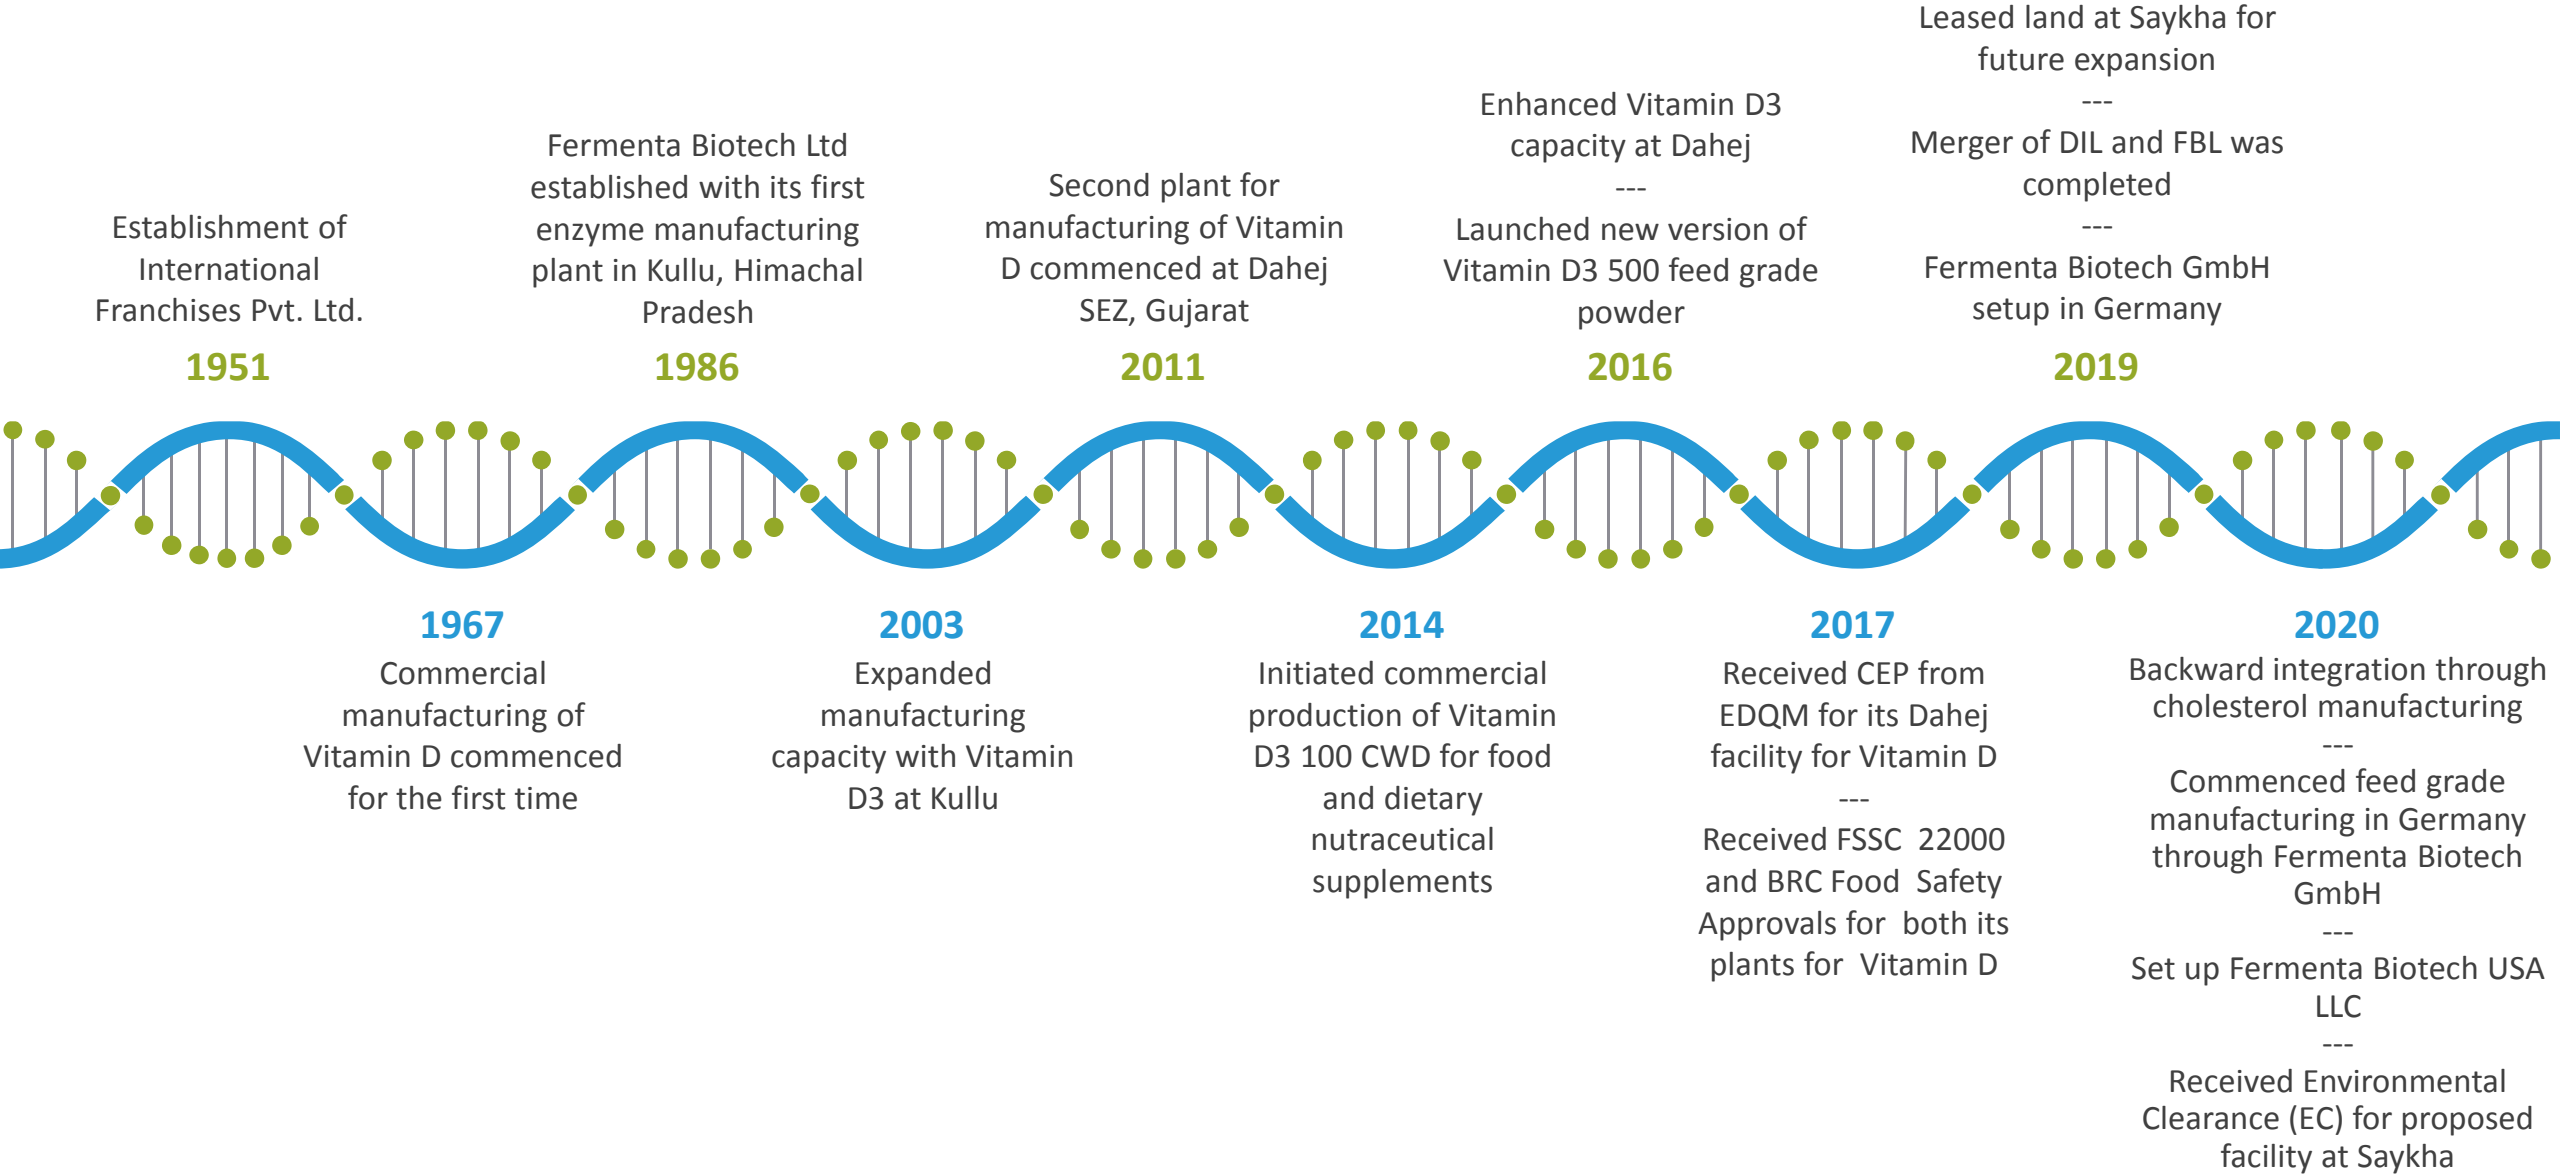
Establishment of International Franchises Pvt. Ltd.

1951

Fermenta Biotech Ltd established with its first enzyme manufacturing plant in Kullu, Himachal Pradesh

1986

Second plant for manufacturing of Vitamin D commenced at Dahej SEZ, Gujarat

2011

Enhanced Vitamin D3 capacity at Dahej

---

Launched new version of Vitamin D3 500 feed grade powder

2016

Leased land at Saykha for future expansion

---

Merger of DIL and FBL was completed

---

Fermenta Biotech GmbH setup in Germany

2019

1967

Commercial manufacturing of Vitamin D commenced for the first time

2003

Expanded manufacturing capacity with Vitamin D3 at Kullu

2014

Initiated commercial production of Vitamin D3 100 CWD for food and dietary nutraceutical supplements

2017

Received CEP from EDQM for its Dahej facility for Vitamin D

---

Received FSSC 22000 and BRC Food Safety Approvals for both its plants for Vitamin D

2020

Backward integration through cholesterol manufacturing

---

Commenced feed grade manufacturing in Germany through Fermenta Biotech GmbH

---

Set up Fermenta Biotech USA LLC

---

Received Environmental Clearance (EC) for proposed facility at Saykha